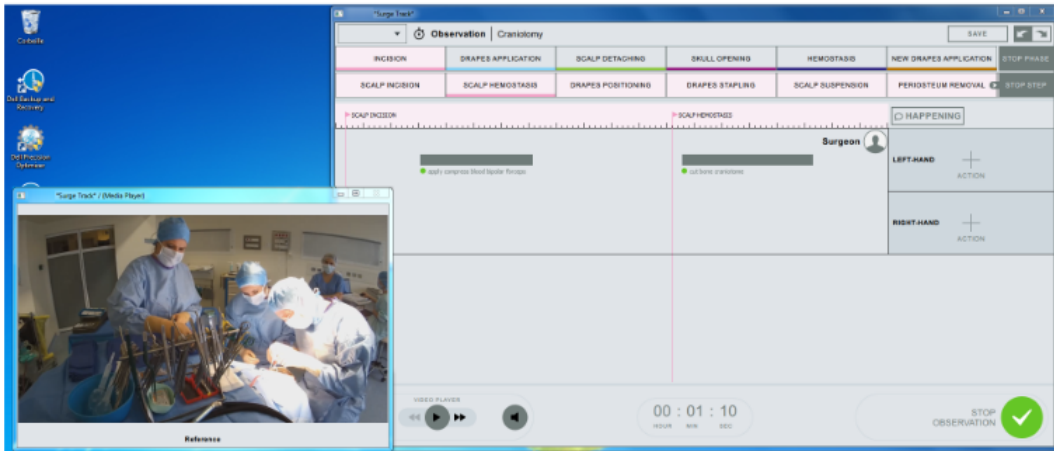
Corbeille

Dell Backup and Recovery

Dell Precision Optimizer

"Surge Track"

Observation | Craniotomy

SAVE

| INCISION | DRAPES APPLICATION | SCALP DETACHING | SKULL OPENING | HEMOSTASIS | NEW DRAPES APPLICATION | STOP PHASE |
|---|---|---|---|---|---|---|
| SCALP INCISION | SCALP HEMOSTASIS | DRAPES POSITIONING | DRAPES STAPLING | SCALP SUSPENSION | PERIOSTEUM REMOVAL | STOP STEP |

SCALP INCISION

SCALP HEMOSTASIS

HAPPENING

Surgeon

apply compress blood bipolar forceps

cut bone craniotome

LEFT-HAND

ACTION

RIGHT-HAND

ACTION

"Surge Track" / (Media Player)

Reference

VIDEO PLAYER

00 : 01 : 10

HOUR MIN SEC

STOP OBSERVATION